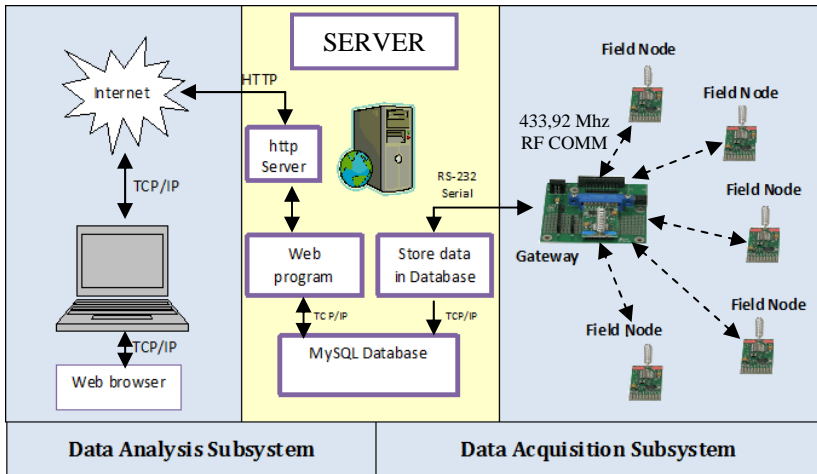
SERVER

Internet

HTTP

http Server

TCP/IP

Web program

Store data in Database

RS-232 Serial

TCP/IP

TCP/IP

MySQL Database

TCP/IP

Web browser

Field Node

Field Node

433,92 Mhz RF COMM

Field Node

Gateway

Field Node

Field Node

Data Analysis Subsystem

Data Acquisition Subsystem